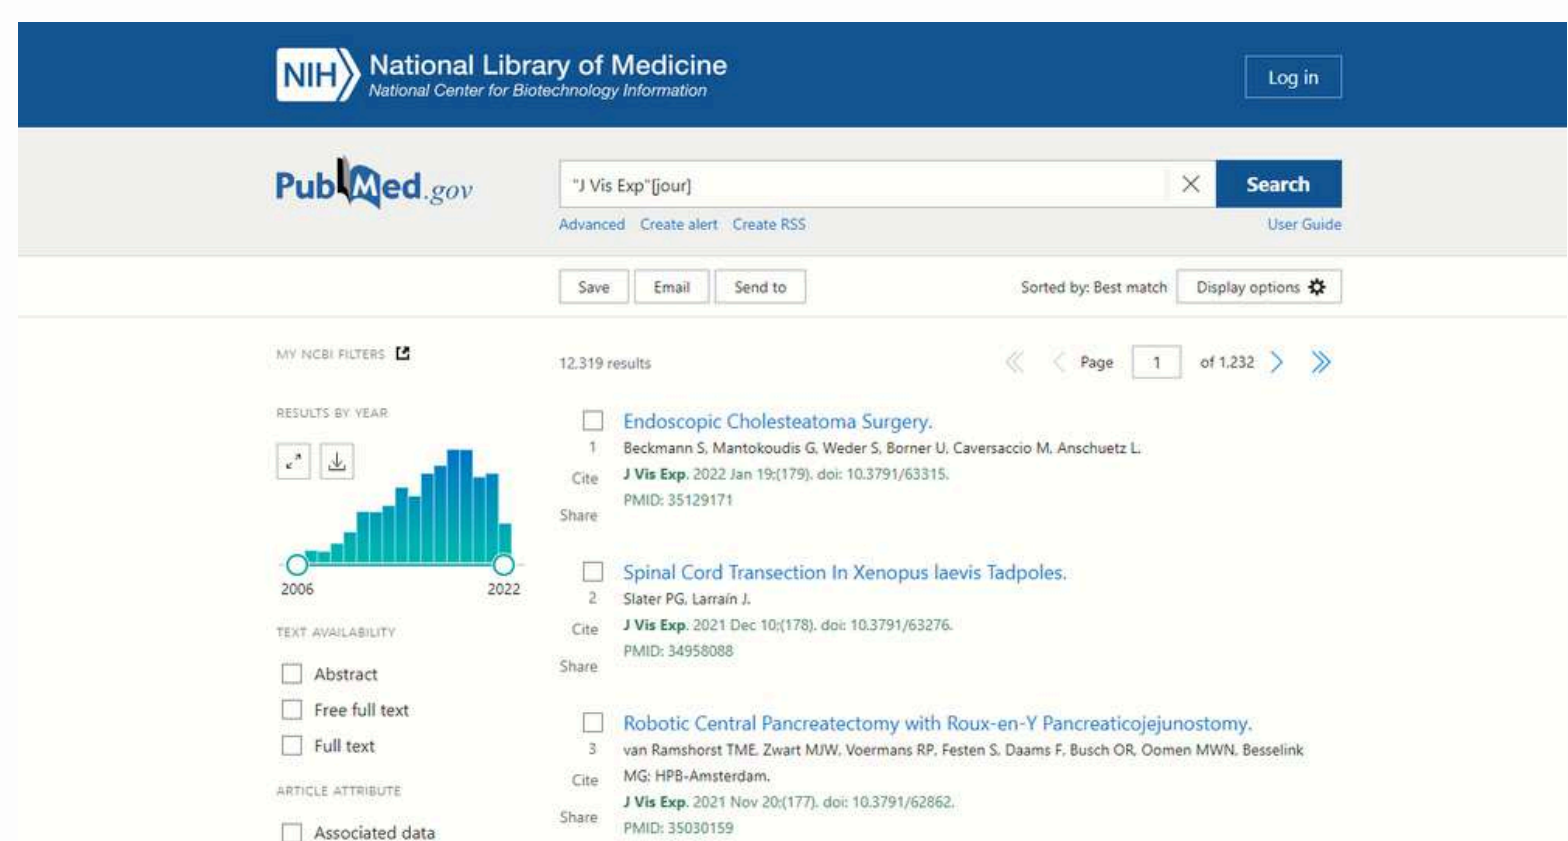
NIH National Library of Medicine
National Center for Biotechnology Information

Log in

PubMed.gov

"J Vis Exp"[jour]

Search

Advanced Create alert Create RSS

User Guide

Save Email Send to

Sorted by: Best match Display options

MY NCBI FILTERS

12,319 results

Page 1 of 1,232

RESULTS BY YEAR

2006 2022

TEXT AVAILABILITY

Abstract

Free full text

Full text

ARTICLE ATTRIBUTE

Associated data

Endoscopic Cholesteatoma Surgery.
1 Beckmann S, Mantokoudis G, Weder S, Borner U, Caversaccio M, Anschuetz L.
Cite J Vis Exp. 2022 Jan 19;(179). doi: 10.3791/63315.
PMID: 35129171
Share

Spinal Cord Transection In Xenopus laevis Tadpoles.
2 Slater PG, Larraín J.
Cite J Vis Exp. 2021 Dec 10;(178). doi: 10.3791/63276.
PMID: 34958088
Share

Robotic Central Pancreatectomy with Roux-en-Y Pancreaticojejunostomy.
3 van Ramshorst TME, Zwart MJW, Voermans RP, Festen S, Daams F, Busch OR, Oomen MWN, Besselink MG; HPB-Amsterdam.
Cite J Vis Exp. 2021 Nov 20;(177). doi: 10.3791/62862.
Share PMID: 35030159